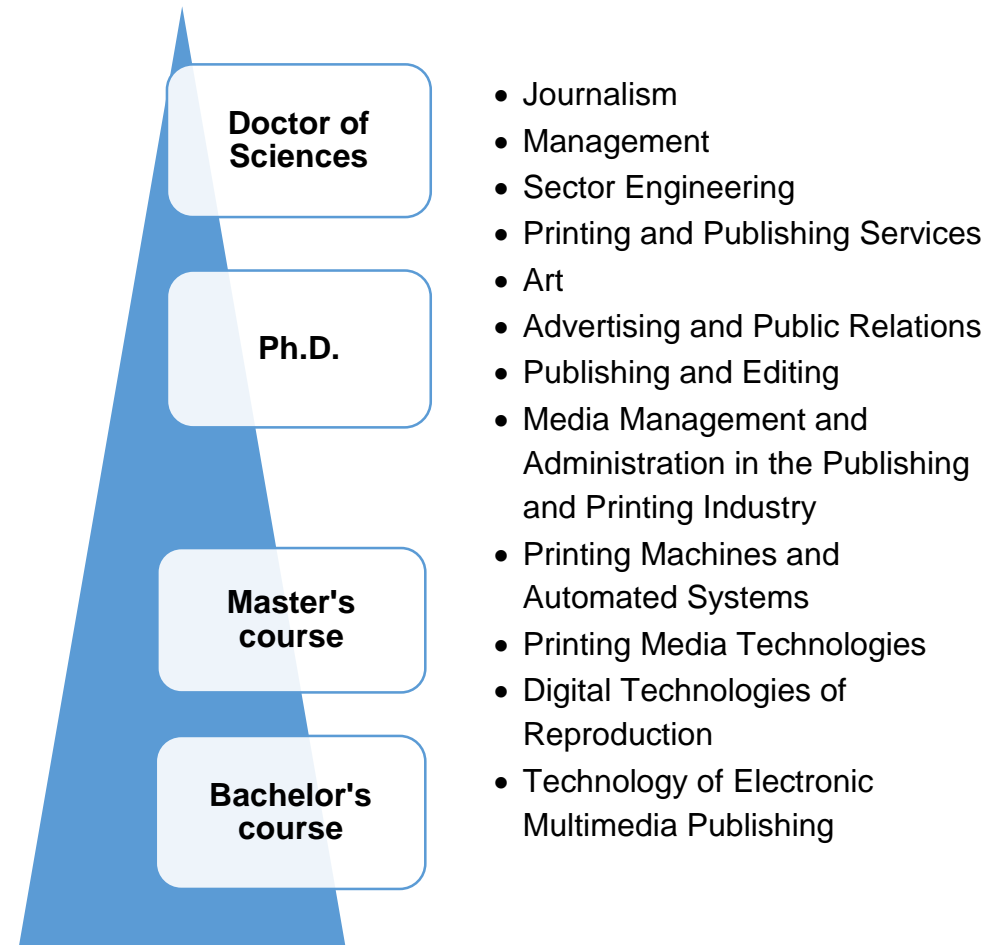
Doctor of Sciences

Ph.D.

Master's course

Bachelor's course

- Journalism
- Management
- Sector Engineering
- Printing and Publishing Services
- Art
- Advertising and Public Relations
- Publishing and Editing
- Media Management and Administration in the Publishing and Printing Industry
- Printing Machines and Automated Systems
- Printing Media Technologies
- Digital Technologies of Reproduction
- Technology of Electronic Multimedia Publishing